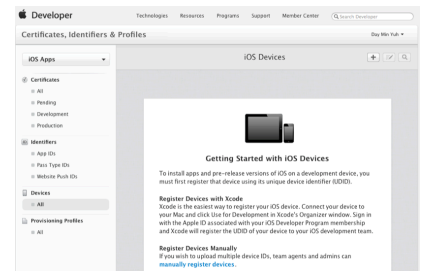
Developer

Technologies Resources Programs Support Member Center

Search Developer

Certificates, Identifiers & Profiles

Duy Min Yuh

iOS Apps

Certificates
All
Pending
Development
Production

Identifiers
App IDs
Pass Type IDs
Website Push IDs

Devices
All

Provisioning Profiles
All

iOS Devices

Getting Started with iOS Devices

To install apps and pre-release versions of iOS on a development device, you must first register that device using its unique device identifier (UDID).

Register Devices with Xcode
Xcode is the easiest way to register your iOS device. Connect your device to your Mac and click Use for Development in Xcode's Organizer window. Sign in with the Apple ID associated with your iOS Developer Program membership and Xcode will register the UDID of your device to your iOS development team.

Register Devices Manually
If you wish to upload multiple device IDs, team agents and admins can manually register devices.